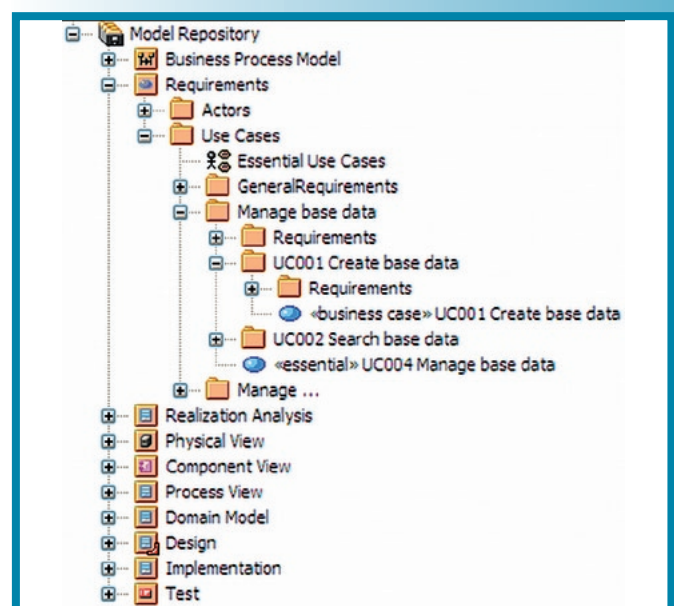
Model Repository
Business Process Model
Requirements
Actors
Use Cases
Essential Use Cases
GeneralRequirements
Manage base data
Requirements
UC001 Create base data
Requirements
«business case» UC001 Create base data
UC002 Search base data
«essential» UC004 Manage base data
Manage ...
Realization Analysis
Physical View
Component View
Process View
Domain Model
Design
Implementation
Test